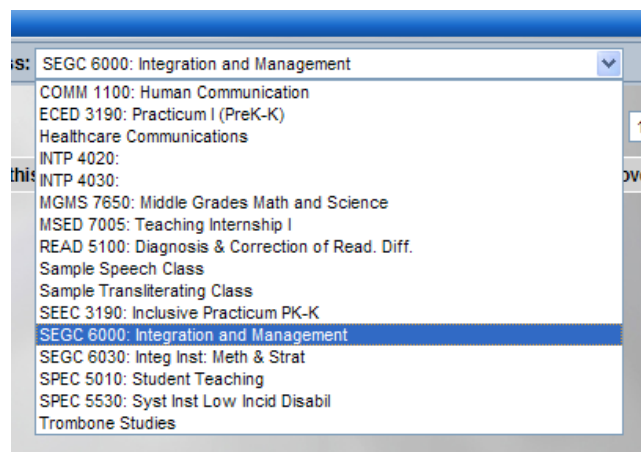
ss: SEGC 6000: Integration and Management

COMM 1100: Human Communication
ECED 3190: Practicum I (PreK-K)
Healthcare Communications
INTP 4020:
INTP 4030:
MGMS 7650: Middle Grades Math and Science
MSED 7005: Teaching Internship I
READ 5100: Diagnosis & Correction of Read. Diff.
Sample Speech Class
Sample Transliterating Class
SEEC 3190: Inclusive Practicum PK-K
SEGC 6000: Integration and Management
SEGC 6030: Integ Inst: Meth & Strat
SPEC 5010: Student Teaching
SPEC 5530: Syst Inst Low Incid Disabil
Trombone Studies

thi

1

ov